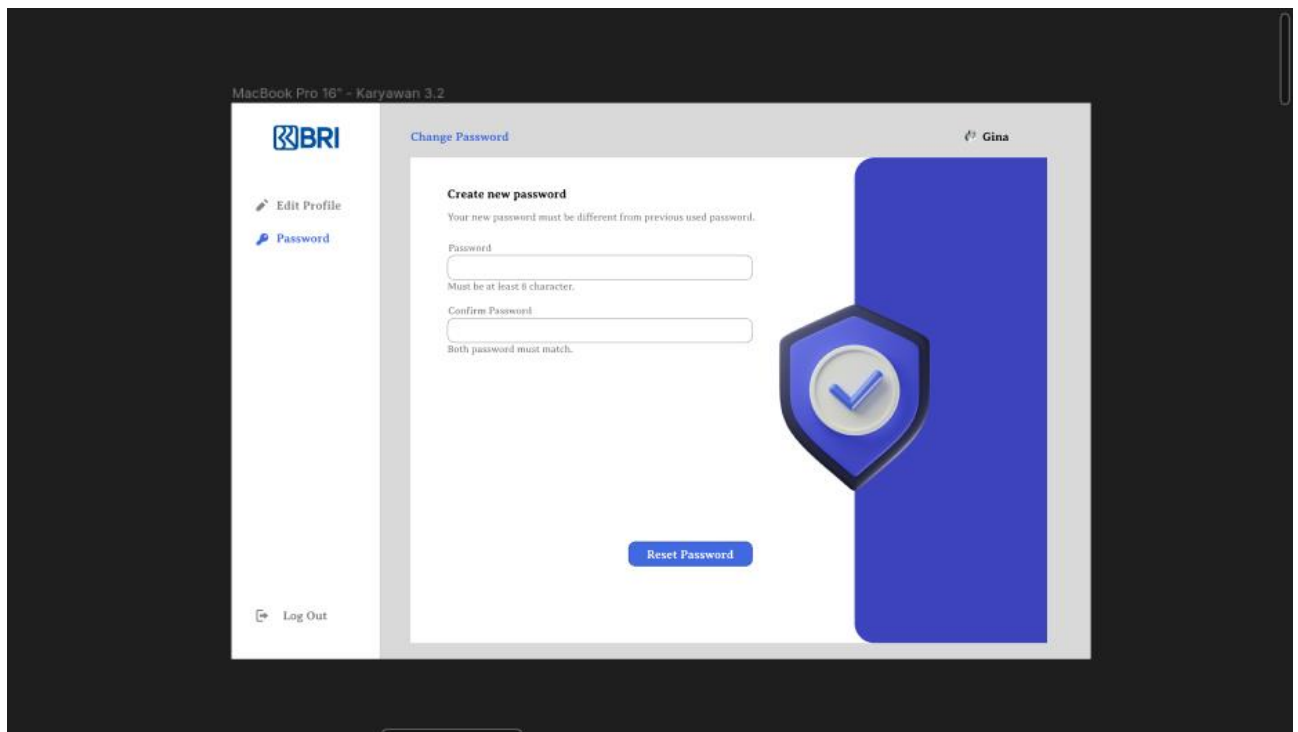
MacBook Pro 16" - Karyawan 3.2

BRI

Edit Profile

Password

Change Password

Gina

Create new password

Your new password must be different from previous used password.

Password

Must be at least 8 character.

Confirm Password

Both password must match.

Reset Password

Log Out